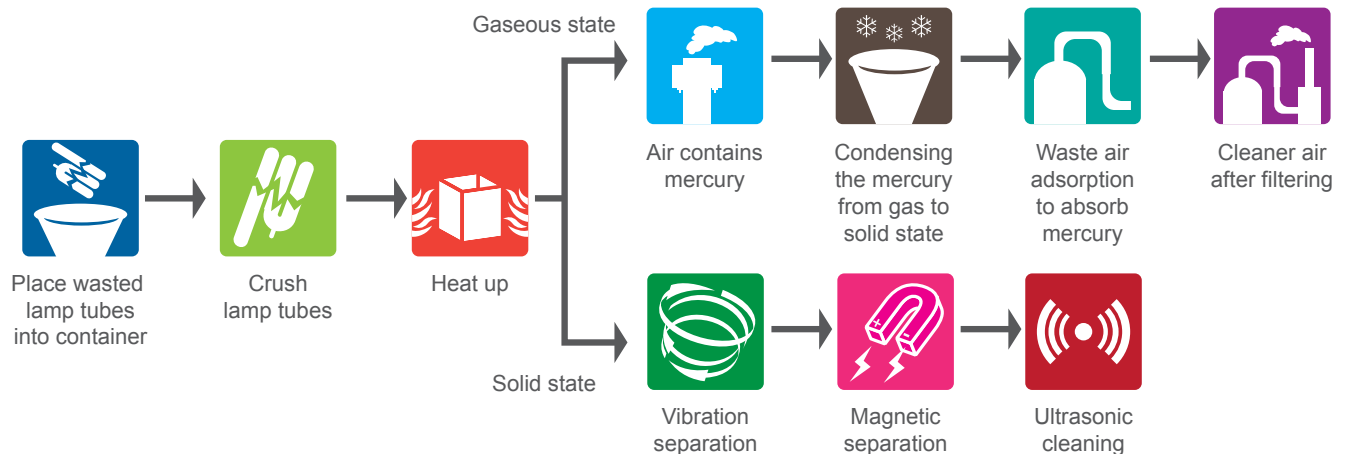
Place wasted lamp tubes into container

Crush lamp tubes

Heat up

Gaseous state

Air contains mercury

Condensing the mercury from gas to solid state

Waste air adsorption to absorb mercury

Cleaner air after filtering

Solid state

Vibration separation

Magnetic separation

Ultrasonic cleaning